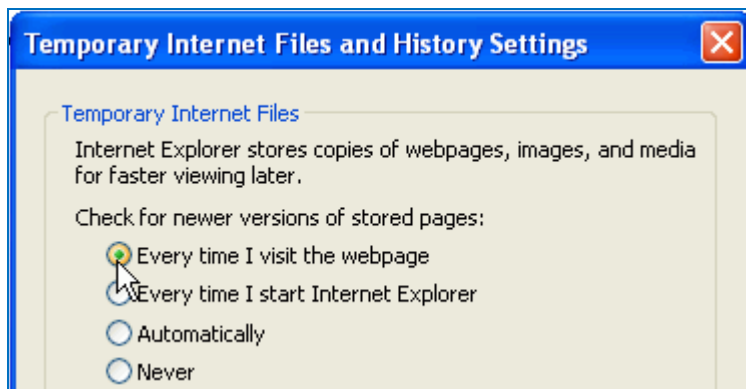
Temporary Internet Files and History Settings

Temporary Internet Files

Internet Explorer stores copies of webpages, images, and media for faster viewing later.

Check for newer versions of stored pages:

Every time I visit the webpage

Every time I start Internet Explorer

Automatically

Never